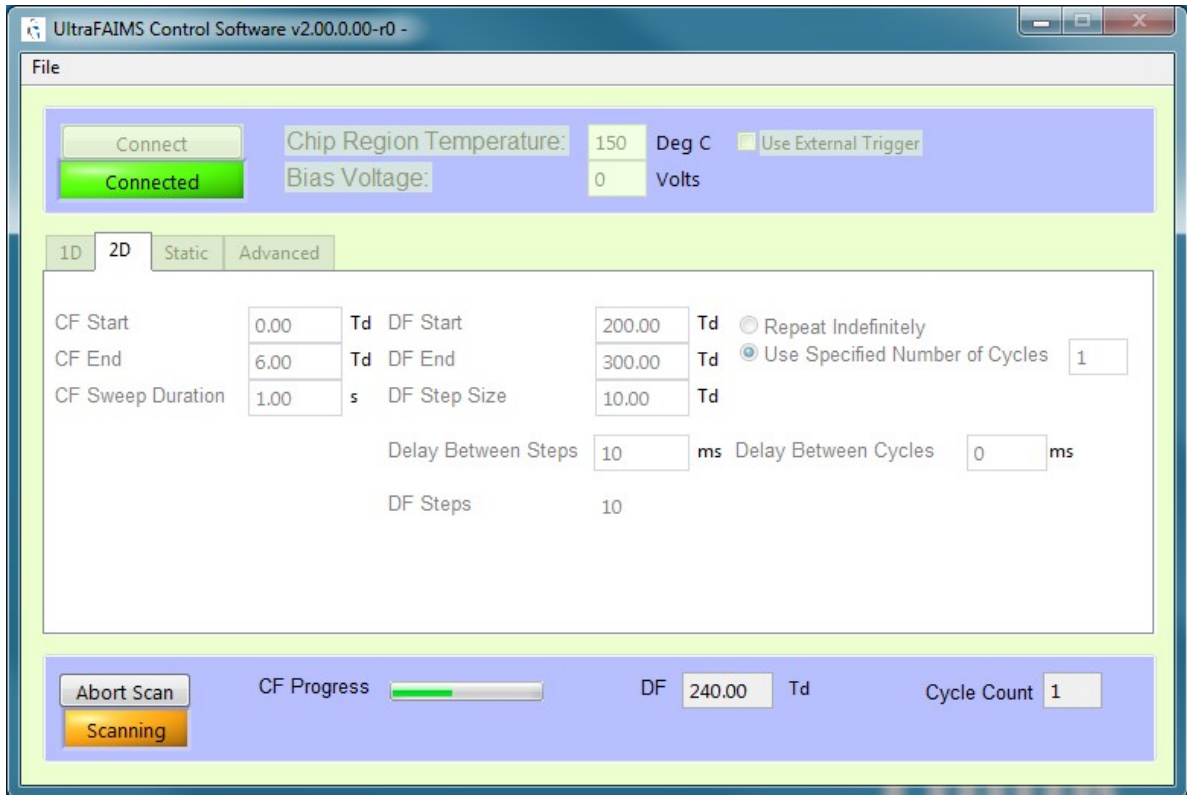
UltraFAIMS Control Software v2.00.0.00-r0 -

File

Connect
Connected

Chip Region Temperature: 150 Deg C
Use External Trigger
Bias Voltage: 0 Volts

1D 2D Static Advanced

CF Start 0.00 Td
CF End 6.00 Td
CF Sweep Duration 1.00 s

DF Start 200.00 Td
DF End 300.00 Td
DF Step Size 10.00 Td

Repeat Indefinitely
Use Specified Number of Cycles 1

Delay Between Steps 10 ms
Delay Between Cycles 0 ms

DF Steps 10

Abort Scan
Scanning

CF Progress

DF 240.00 Td

Cycle Count 1